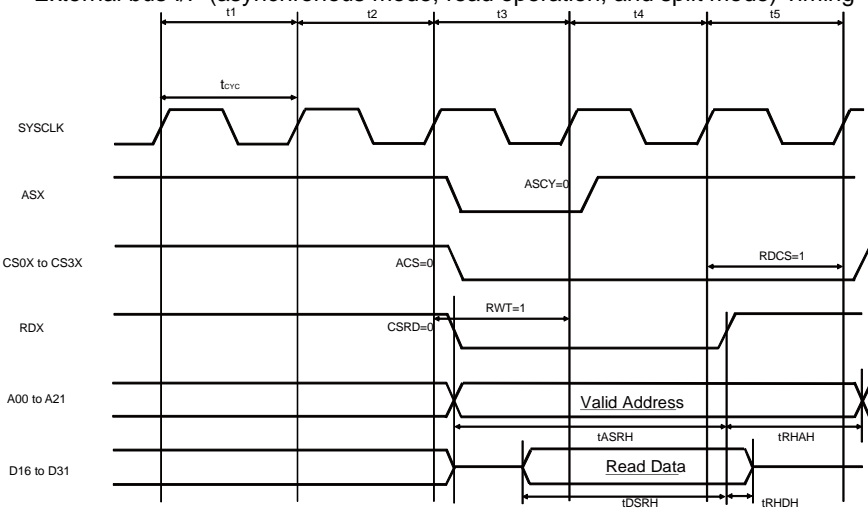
External bus I/F (asynchronous mode, read operation, and split mode) Timing

t1
t2
t3
t4
t5
$t_{CYC}$
SYSCLK
ASX
ASCY=0
CS0X to CS3X
ACS=0
RDCS=1
RWT=1
RDX
CSRD=0
A00 to A21
Valid Address
tASRH
tRHAH
D16 to D31
Read Data
tDSRH
tRHDH